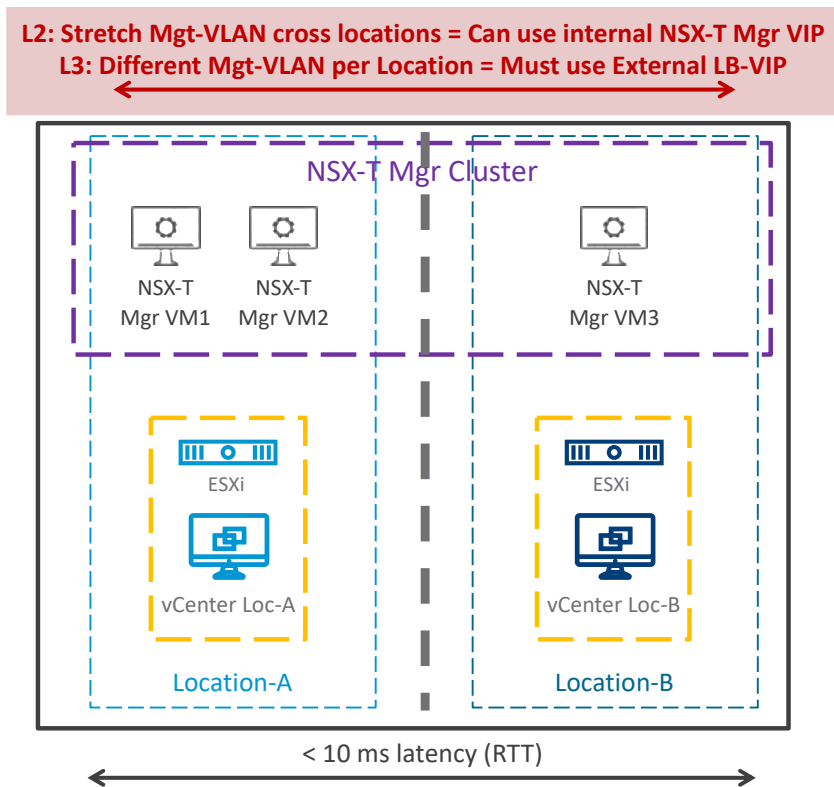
L2: Stretch Mgt-VLAN cross locations = Can use internal NSX-T Mgr VIP
L3: Different Mgt-VLAN per Location = Must use External LB-VIP

NSX-T Mgr Cluster

NSX-T Mgr VM1

NSX-T Mgr VM2

NSX-T Mgr VM3

ESXi

vCenter Loc-A

ESXi

vCenter Loc-B

Location-A

Location-B

< 10 ms latency (RTT)